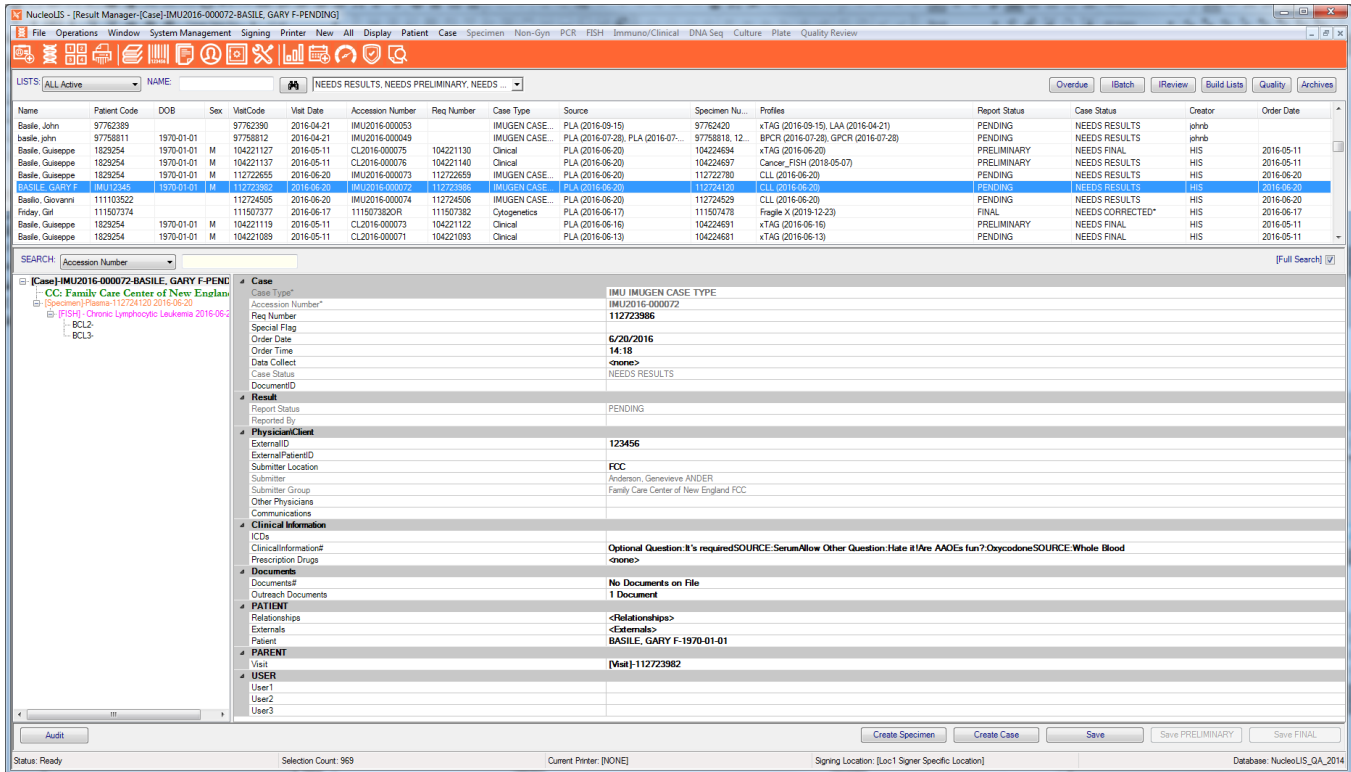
NucleoLIS - [Result Manager-[Case]-IMU2016-000072-BASILE, GARY F-PENDING]

File Operations Window System Management Signing Printer New All Display Patient Case Specimen Non-Gyn PCR FISH Immuno/Clinical DNA Seq Culture Plate Quality Review

LISTS: All Active NAME: NEEDS RESULTS, NEEDS PRELIMINARY, NEEDS ...

Overdue IBatch IReview Build Lists Quality Archives

| Name | Patient Code | DOB | Sex | VisitCode | Visit Date | Accession Number | Req Number | Case Type | Source | Specimen Nu... | Profiles | Report Status | Case Status | Creator | Order Date |
|---|---|---|---|---|---|---|---|---|---|---|---|---|---|---|---|
| Basile, John | 97762389 | | | 97762390 | 2016-04-21 | IMU2016-000053 | | IMUGEN CASE... | PLA (2016-09-15) | 97762420 | xTAG (2016-09-15), LAA (2016-04-21) | PENDING | NEEDS RESULTS | johnb | |
| basile, john | 97758811 | 1970-01-01 | | 97758812 | 2016-04-21 | IMU2016-000049 | | IMUGEN CASE... | PLA (2016-07-28), PLA (2016-07-... | 97758818, 12... | BPCR (2016-07-28), GPCR (2016-07-28) | PENDING | NEEDS RESULTS | johnb | |
| Basile, Guiseppe | 1829254 | 1970-01-01 | M | 104221127 | 2016-05-11 | CL2016-000075 | 104221130 | Clinical | PLA (2016-06-20) | 104224694 | xTAG (2016-06-20) | PRELIMINARY | NEEDS FINAL | HIS | 2016-05-11 |
| Basile, Guiseppe | 1829254 | 1970-01-01 | M | 104221137 | 2016-05-11 | CL2016-000076 | 104221140 | Clinical | PLA (2016-06-20) | 104224697 | Cancer_FISH (2018-05-07) | PRELIMINARY | NEEDS RESULTS | HIS | 2016-05-11 |
| Basile, Guiseppe | 1829254 | 1970-01-01 | M | 112722655 | 2016-06-20 | IMU2016-000073 | 112722659 | IMUGEN CASE... | PLA (2016-06-20) | 112722780 | CLL (2016-06-20) | PENDING | NEEDS RESULTS | HIS | 2016-06-20 |
| BASILE, GARY F | IMU12345 | 1970-01-01 | M | 112723982 | 2016-06-20 | IMU2016-000072 | 112723986 | IMUGEN CASE... | PLA (2016-06-20) | 112724120 | CLL (2016-06-20) | PENDING | NEEDS RESULTS | HIS | 2016-06-20 |
| Basilio, Giovanni | 111103522 | | | 112724505 | 2016-06-20 | IMU2016-000074 | 112724506 | IMUGEN CASE... | PLA (2016-06-20) | 112724529 | CLL (2016-06-20) | PENDING | NEEDS RESULTS | HIS | 2016-06-20 |
| Friday, Girl | 111507374 | | | 111507377 | 2016-06-17 | 1115073820R | 111507382 | Cytogenetics | PLA (2016-06-17) | 111507478 | Fragile X (2019-12-23) | FINAL | NEEDS CORRECTED* | HIS | 2016-06-17 |
| Basile, Guiseppe | 1829254 | 1970-01-01 | M | 104221119 | 2016-05-11 | CL2016-000073 | 104221122 | Clinical | PLA (2016-06-16) | 104224691 | xTAG (2016-06-16) | PRELIMINARY | NEEDS RESULTS | HIS | 2016-05-11 |
| Basile, Guiseppe | 1829254 | 1970-01-01 | M | 104221089 | 2016-05-11 | CL2016-000071 | 104221093 | Clinical | PLA (2016-06-13) | 104224681 | xTAG (2016-06-13) | PENDING | NEEDS RESULTS | HIS | 2016-05-11 |

SEARCH: Accession Number [Full Search]

[Case]-IMU2016-000072-BASILE, GARY F-PEND
CC: Family Care Center of New England
[Specimen]-Plasma-112724120 2016-06-20
[FISH] - Chronic Lymphocytic Leukemia 2016-06-2
BCL2-
BCL3-

Case
Case Type* IMU IMUGEN CASE TYPE
Accession Number* IMU2016-000072
Req Number 112723986
Special Flag
Order Date 6/20/2016
Order Time 14:18
Data Collect <none>
Case Status NEEDS RESULTS
DocumentID
Result
Report Status PENDING
Reported By
Physician\Client
ExternalID 123456
ExternalPatientID
Submitter Location FCC
Submitter Anderson, Genevieve ANDER
Submitter Group Family Care Center of New England FCC
Other Physicians
Communications
Clinical Information
ICDs
ClinicalInformation# Optional Question:It's requiredSOURCE:SerumAllow Other Question:Hate it!Are AAOEs fun?:OxycodoneSOURCE:Whole Blood
Prescription Drugs <none>
Documents
Documents# No Documents on File
Outreach Documents 1 Document
PATIENT
Relationships <Relationships>
Externals <Externals>
Patient BASILE, GARY F-1970-01-01
PARENT
Visit [Visit]-112723982
USER
User1
User2
User3

Audit Create Specimen Create Case Save Save PRELIMINARY Save FINAL

Status: Ready Selection Count: 969 Current Printer: [NONE] Signing Location: [Loc1 Signer Specific Location] Database: NucleoLIS_QA_2014